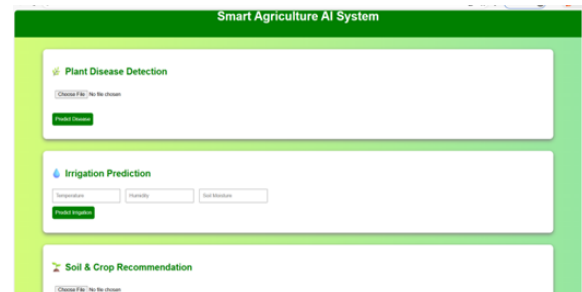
Smart Agriculture AI System

Plant Disease Detection

Choose File No file chosen

Predict Disease

Irrigation Prediction

Temperature

Humidity

Soil Moisture

Predict Irrigation

Soil & Crop Recommendation

Choose File No file chosen